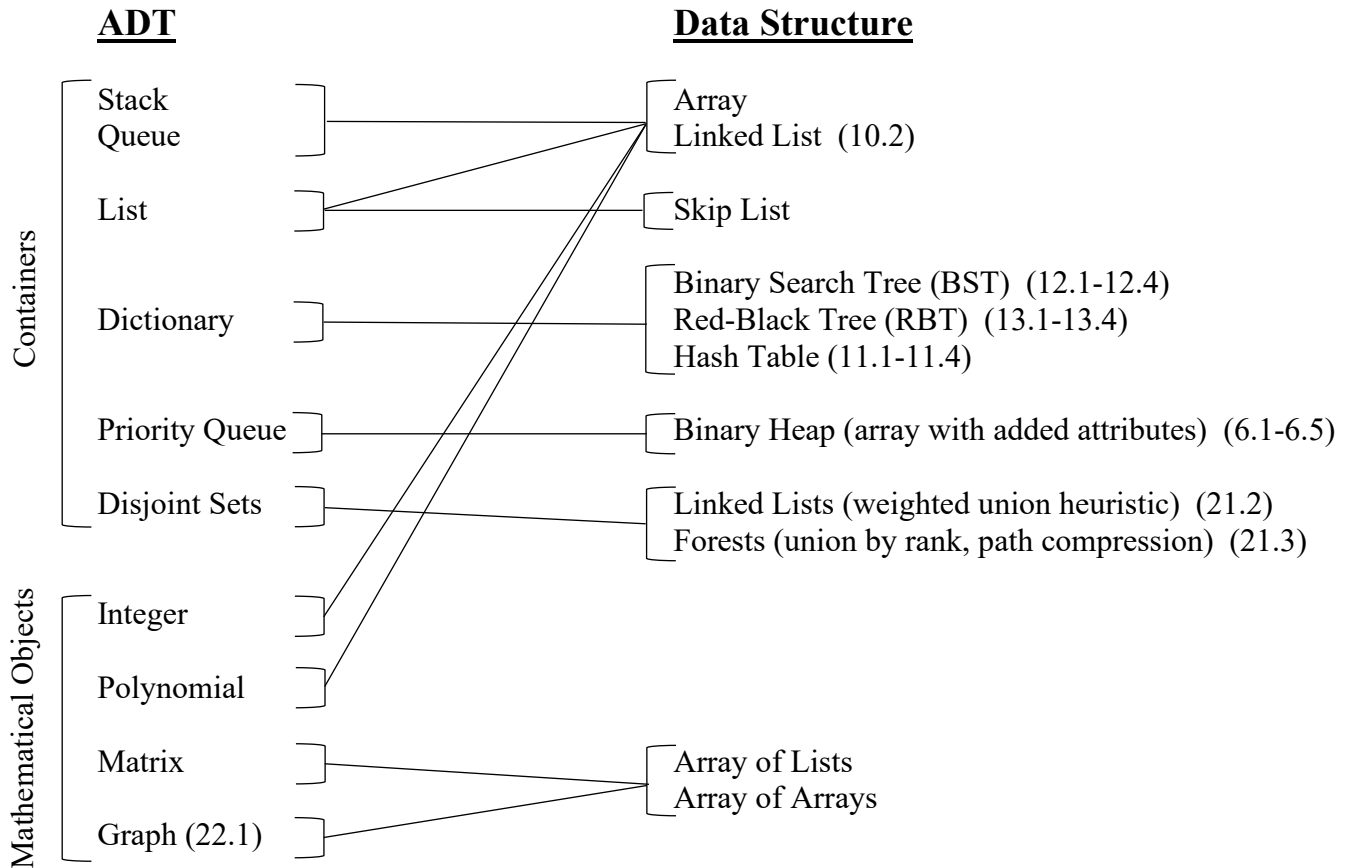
ADT

Data Structure

Containers

Stack
Queue

List

Dictionary

Priority Queue

Disjoint Sets

Mathematical Objects

Integer

Polynomial

Matrix

Graph (22.1)

Array
Linked List (10.2)

Skip List

Binary Search Tree (BST) (12.1-12.4)
Red-Black Tree (RBT) (13.1-13.4)
Hash Table (11.1-11.4)

Binary Heap (array with added attributes) (6.1-6.5)

Linked Lists (weighted union heuristic) (21.2)
Forests (union by rank, path compression) (21.3)

Array of Lists
Array of Arrays